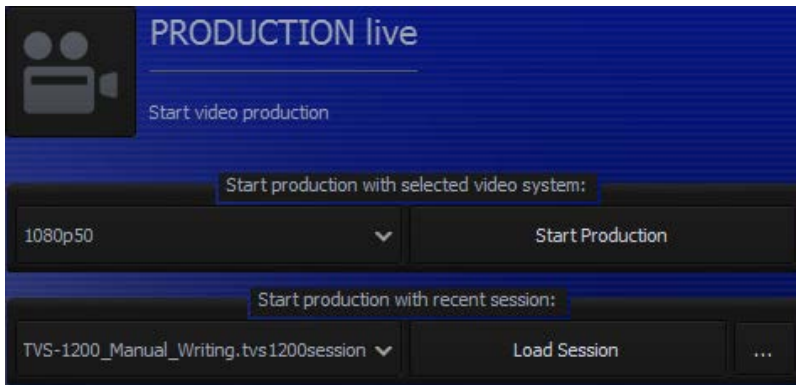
PRODUCTION live

Start video production

Start production with selected video system:

1080p50

Start Production

Start production with recent session:

TVS-1200_Manual_Writing.tvs1200session

Load Session

...